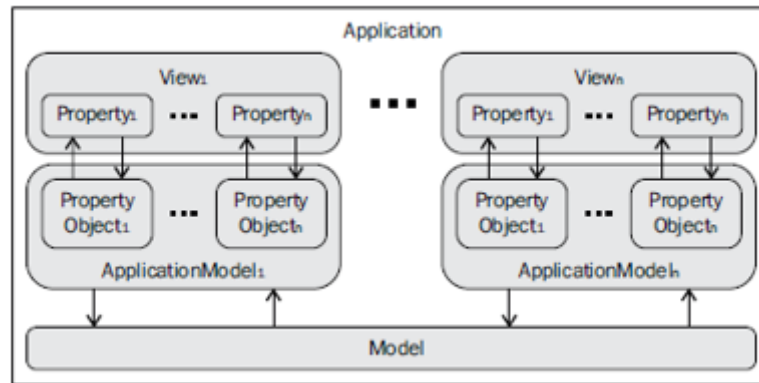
Application

View$_1$

Property$_1$ ... Property$_n$

Property Object$_1$ ... Property Object$_n$

ApplicationModel$_1$

...

View$_n$

Property$_1$ ... Property$_n$

Property Object$_1$ ... Property Object$_n$

ApplicationModel$_n$

Model